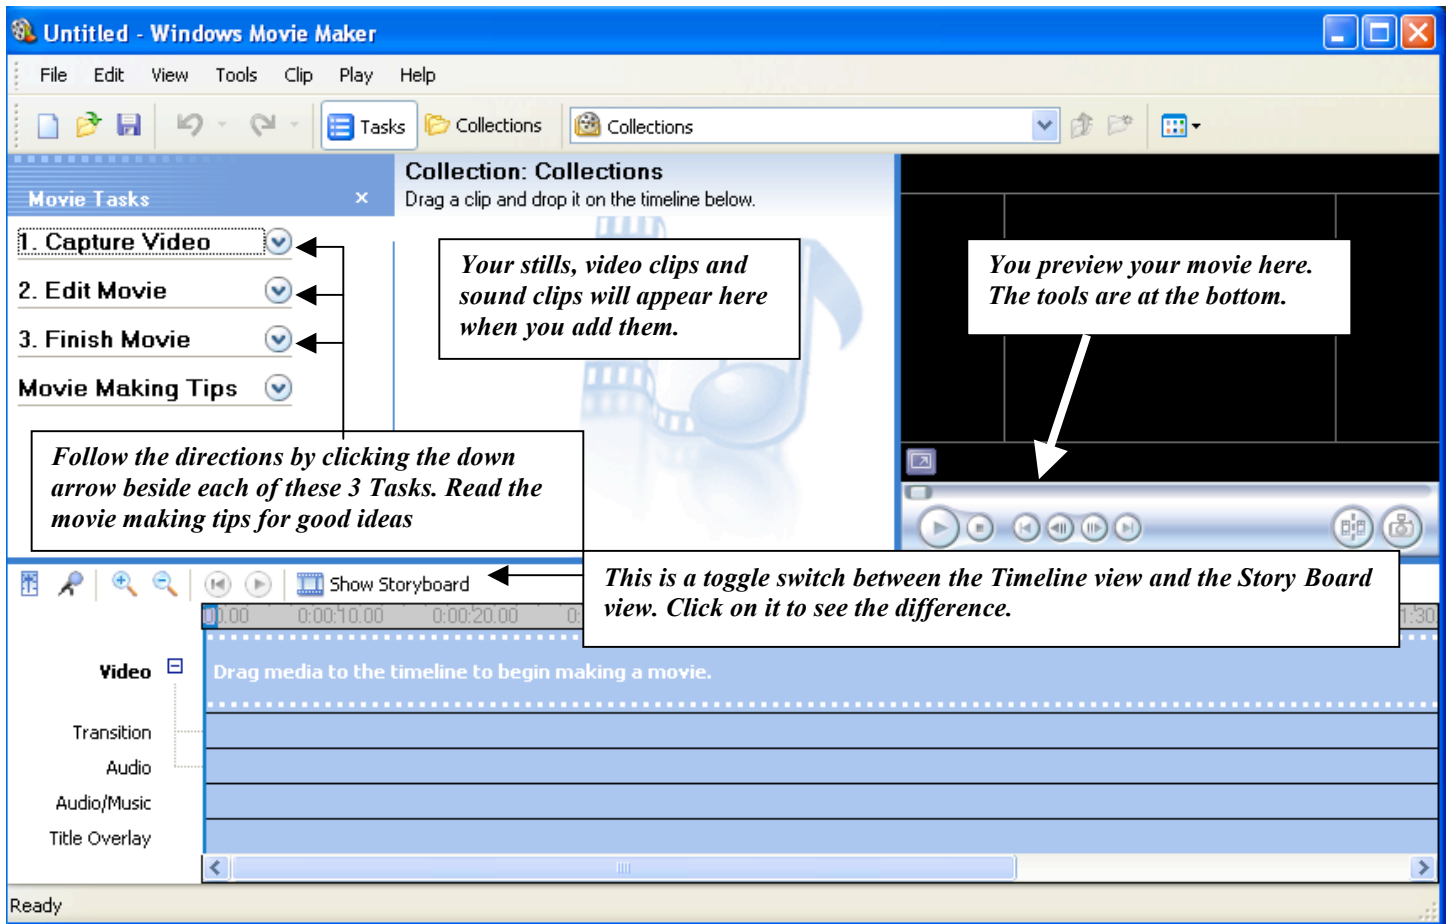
Untitled - Windows Movie Maker

File Edit View Tools Clip Play Help

Tasks Collections Collections

Movie Tasks ×

1. Capture Video

2. Edit Movie

3. Finish Movie

Movie Making Tips

Collection: Collections
Drag a clip and drop it on the timeline below.

Your stills, video clips and sound clips will appear here when you add them.

You preview your movie here. The tools are at the bottom.

Follow the directions by clicking the down arrow beside each of these 3 Tasks. Read the movie making tips for good ideas

Show Storyboard

This is a toggle switch between the Timeline view and the Story Board view. Click on it to see the difference.

0:00 0:00:10.00 0:00:20.00 0: 1:30

Video

Drag media to the timeline to begin making a movie.

Transition

Audio

Audio/Music

Title Overlay

Ready